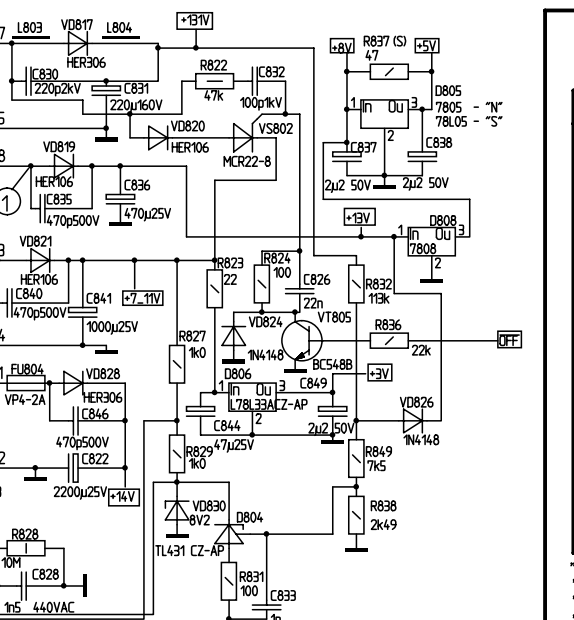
L803
VD817
L804
+131V
HER306
C830
220p2kV
C831
220µ160V
R822
47k
C832
100p1kV
R837 (S)
47
+8V
+5V
In
Ou
D805
7805 - "N"
78L05 - "S"
1
3
2
C837
C838
2µ2 50V
2µ2 50V
VD820
HER106
VS802
MCR22-8
VD819
HER106
C835
470p500V
C836
470µ25V
1
+13V
D808
1
In
Ou
3
7808
2
VD821
HER106
C840
470p500V
C841
1000µ25V
+7_11V
R823
22
R824
100
C826
22n
R832
113k
R827
1k0
VD824
1N4148
VT805
BC548B
R836
22k
OFF
FU804
VP4-2A
VD828
HER306
C846
470p500V
C822
2200µ25V
+14V
D806
1
In
Ou
3
L78L33ACZ-AP
2
C849
+3V
C844
47µ25V
2µ2 50V
VD826
1N4148
R829
1k0
R849
7k5
VD830
8V2
D804
TL431 CZ-AP
R838
2k49
R828
10M
C828
1n5
440VAC
R831
100
C833